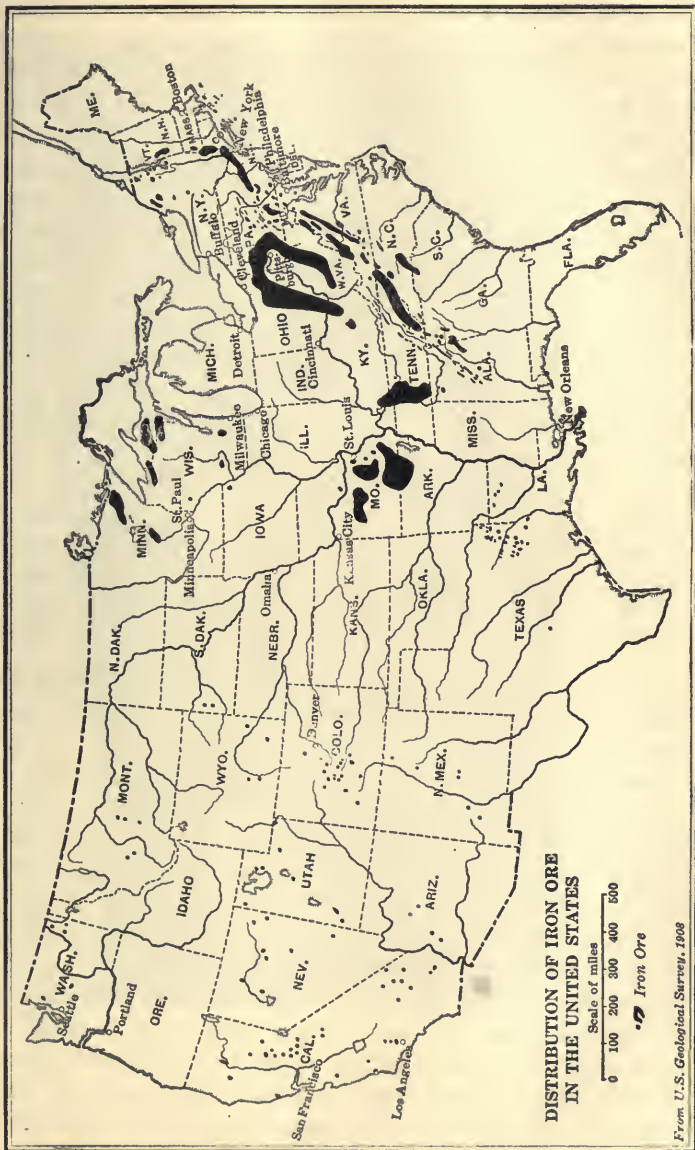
DISTRIBUTION OF IRON ORE IN THE UNITED STATES

Scale of miles

0 100 200 300 400 500

Iron Ore

From U.S. Geological Survey, 1908

WASH.
Seattle
Portland
ORE.
IDAHO
MONT.
WYO.
N. DAK.
S. DAK.
NEBR.
Omaha
CAL.
San Francisco
Los Angeles
NEV.
UTAH
ARIZ.
COLO.
Denver
N. MEX.
TEXAS
OKLA.
KANS.
Kansas City
MINN.
St. Paul
Minneapolis
IOWA
WIS.
Milwaukee
Chicago
ILL.
St. Louis
MO.
ARK.
LA.
New Orleans
MISS.
ALA.
GA.
FLA.
TENN.
KY.
IND.
Cincinnati
OHIO
MICH.
Detroit
Cleveland
Buffalo
Pittsburgh
W. VA.
VA.
N. C.
S. C.
PA.
N. Y.
New York
Philadelphia
Baltimore
VT.
N. H.
MASS.
Boston
ME.